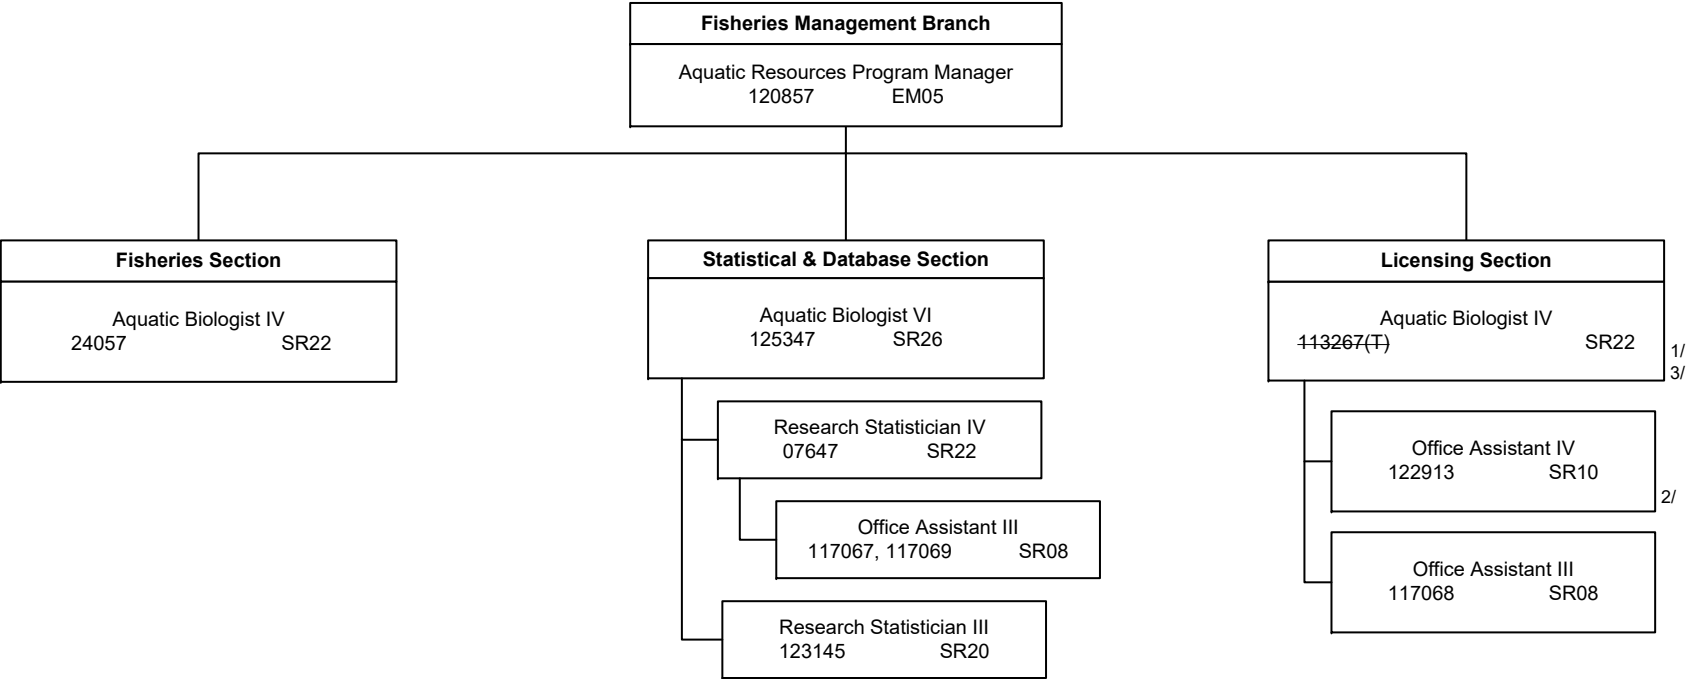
Fisheries Management Branch

Aquatic Resources Program Manager
120857 EM05

Fisheries Section

Aquatic Biologist IV
24057 SR22

Statistical & Database Section

Aquatic Biologist VI
125347 SR26

Research Statistician IV
07647 SR22

Office Assistant III
117067, 117069 SR08

Research Statistician III
123145 SR20

Licensing Section

Aquatic Biologist IV
~~113267(T)~~ SR22

1/
3/

Office Assistant IV
122913 SR10

2/

Office Assistant III
117068 SR08